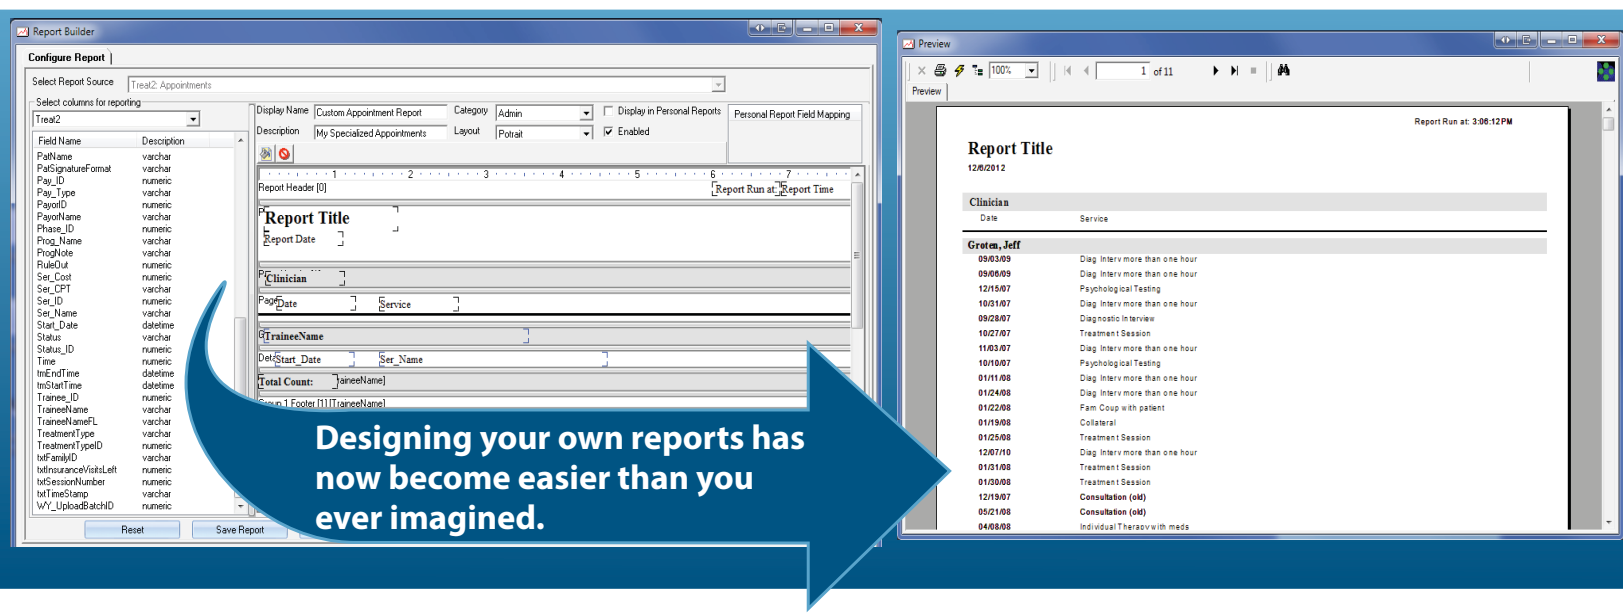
Report Builder

Configure Report

Select Report Source Treat2: Appointments

Select columns for reporting

Treat2

| Field Name | Description |
|---|---|
| PatName | varchar |
| PatSignatureFormat | varchar |
| Pay_ID | numeric |
| Pay_Type | varchar |
| PayorID | numeric |
| PayorName | varchar |
| Phase_ID | numeric |
| Prog_Name | varchar |
| ProgNote | varchar |
| RuleOut | numeric |
| Ser_Cost | numeric |
| Ser_CPT | varchar |
| Ser_ID | numeric |
| Ser_Name | varchar |
| Start_Date | datetime |
| Status | varchar |
| Status_ID | numeric |
| Time | numeric |
| tmEndTime | datetime |
| tmStartTime | datetime |
| Trainee_ID | numeric |
| TraineeName | varchar |
| TraineeNameFL | varchar |
| TreatmentType | varchar |
| TreatmentTypeID | numeric |
| txtFamilyID | varchar |
| txtInsuranceVisitsLeft | numeric |
| txtSessionNumber | numeric |
| txtTimeStamp | varchar |
| WY_UploadBatchID | numeric |

Reset Save Report

Display Name Custom Appointment Report Category Admin Display in Personal Reports Personal Report Field Mapping

Description My Specialized Appointments Layout Potrait Enabled

1 2 3 4 5 6 7

Report Header [0] Report Run at: Report Time

Report Title

Report Date

Clinician

Page Date Service

TraineeName

Det Start_Date Ser_Name

Total Count: aineeName]

Group 1 Footer [1] [TraineeName]

Designing your own reports has now become easier than you ever imagined.

Preview

100% 1 of 11

Preview

Report Run at: 3:06:12PM

Report Title

12/6/2012

Clinician

Date Service

Groten, Jeff

| | |
|---|---|
| 09/03/09 | Diag Interv more than one hour |
| 09/06/09 | Diag Interv more than one hour |
| 12/15/07 | Psychological Testing |
| 10/31/07 | Diag Interv more than one hour |
| 09/28/07 | Diagnostic Interview |
| 10/27/07 | Treatment Session |
| 11/03/07 | Diag Interv more than one hour |
| 10/10/07 | Psychological Testing |
| 01/11/08 | Diag Interv more than one hour |
| 01/24/08 | Diag Interv more than one hour |
| 01/22/08 | Fam Coup with patient |
| 01/19/08 | Collateral |
| 01/25/08 | Treatment Session |
| 12/07/10 | Diag Interv more than one hour |
| 01/31/08 | Treatment Session |
| 01/30/08 | Treatment Session |
| 12/19/07 | Consultation (old) |
| 05/21/08 | Consultation (old) |
| 04/08/08 | Individual Therapy with meds |